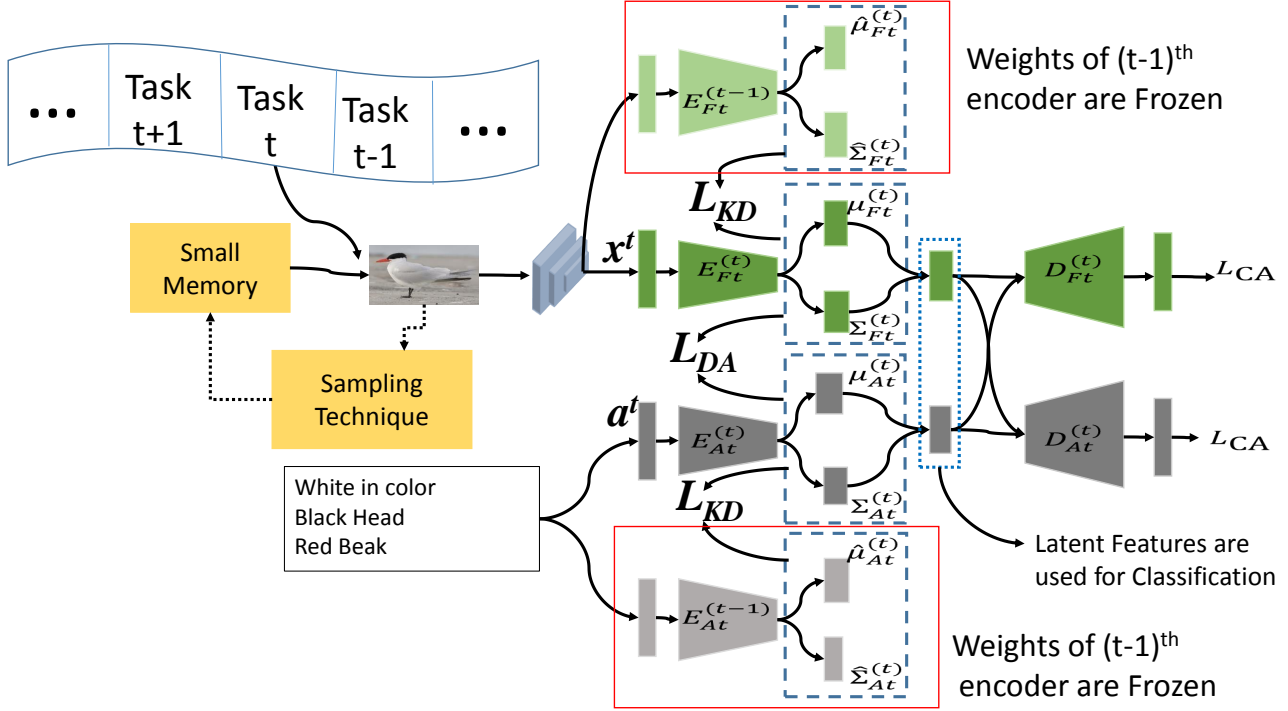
... Task t+1 Task t Task t-1 ...

$\hat{\mu}_{Ft}^{(t)}$

$E_{Ft}^{(t-1)}$

$\hat{\Sigma}_{Ft}^{(t)}$

Weights of (t-1)$^{th}$ encoder are Frozen

$L_{KD}$

Small Memory

$x^t$

$\mu_{Ft}^{(t)}$

$E_{Ft}^{(t)}$

$\Sigma_{Ft}^{(t)}$

$D_{Ft}^{(t)}$

$L_{CA}$

$L_{DA}$

Sampling Technique

$a^t$

$\mu_{At}^{(t)}$

$E_{At}^{(t)}$

$\Sigma_{At}^{(t)}$

$D_{At}^{(t)}$

$L_{CA}$

White in color
Black Head
Red Beak

$L_{KD}$

$\hat{\mu}_{At}^{(t)}$

$E_{At}^{(t-1)}$

$\hat{\Sigma}_{At}^{(t)}$

Latent Features are used for Classification

Weights of (t-1)$^{th}$ encoder are Frozen